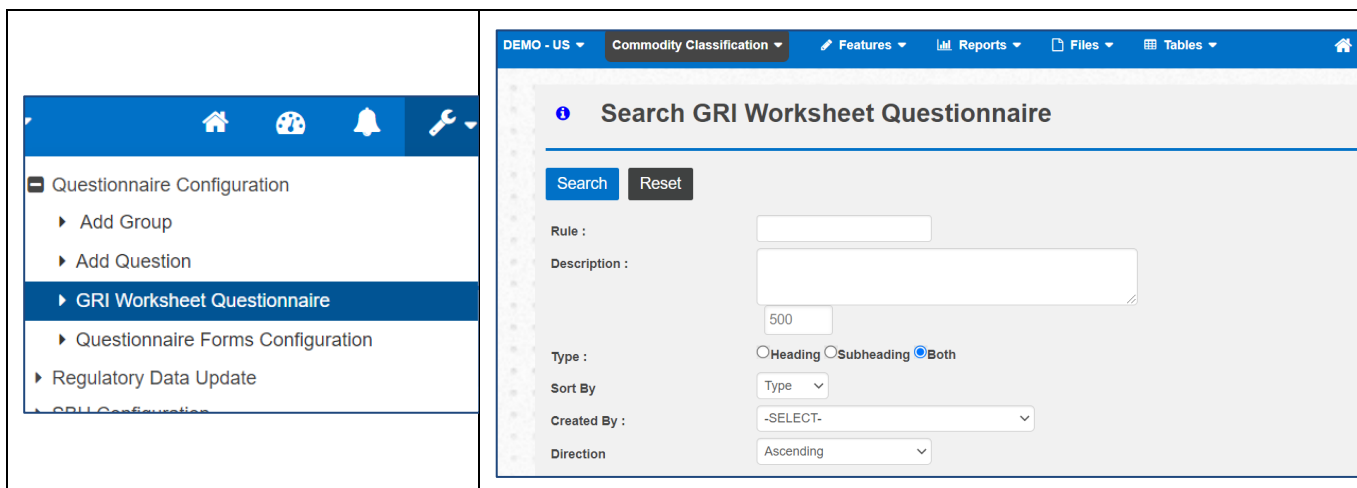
Questionnaire Configuration
Add Group
Add Question
GRI Worksheet Questionnaire
Questionnaire Forms Configuration
Regulatory Data Update
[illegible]

DEMO - US Commodity Classification Features Reports Files Tables

Search GRI Worksheet Questionnaire

Search Reset

Rule :
Description :
500
Type : Heading Subheading Both
Sort By Type
Created By : -SELECT-
Direction Ascending